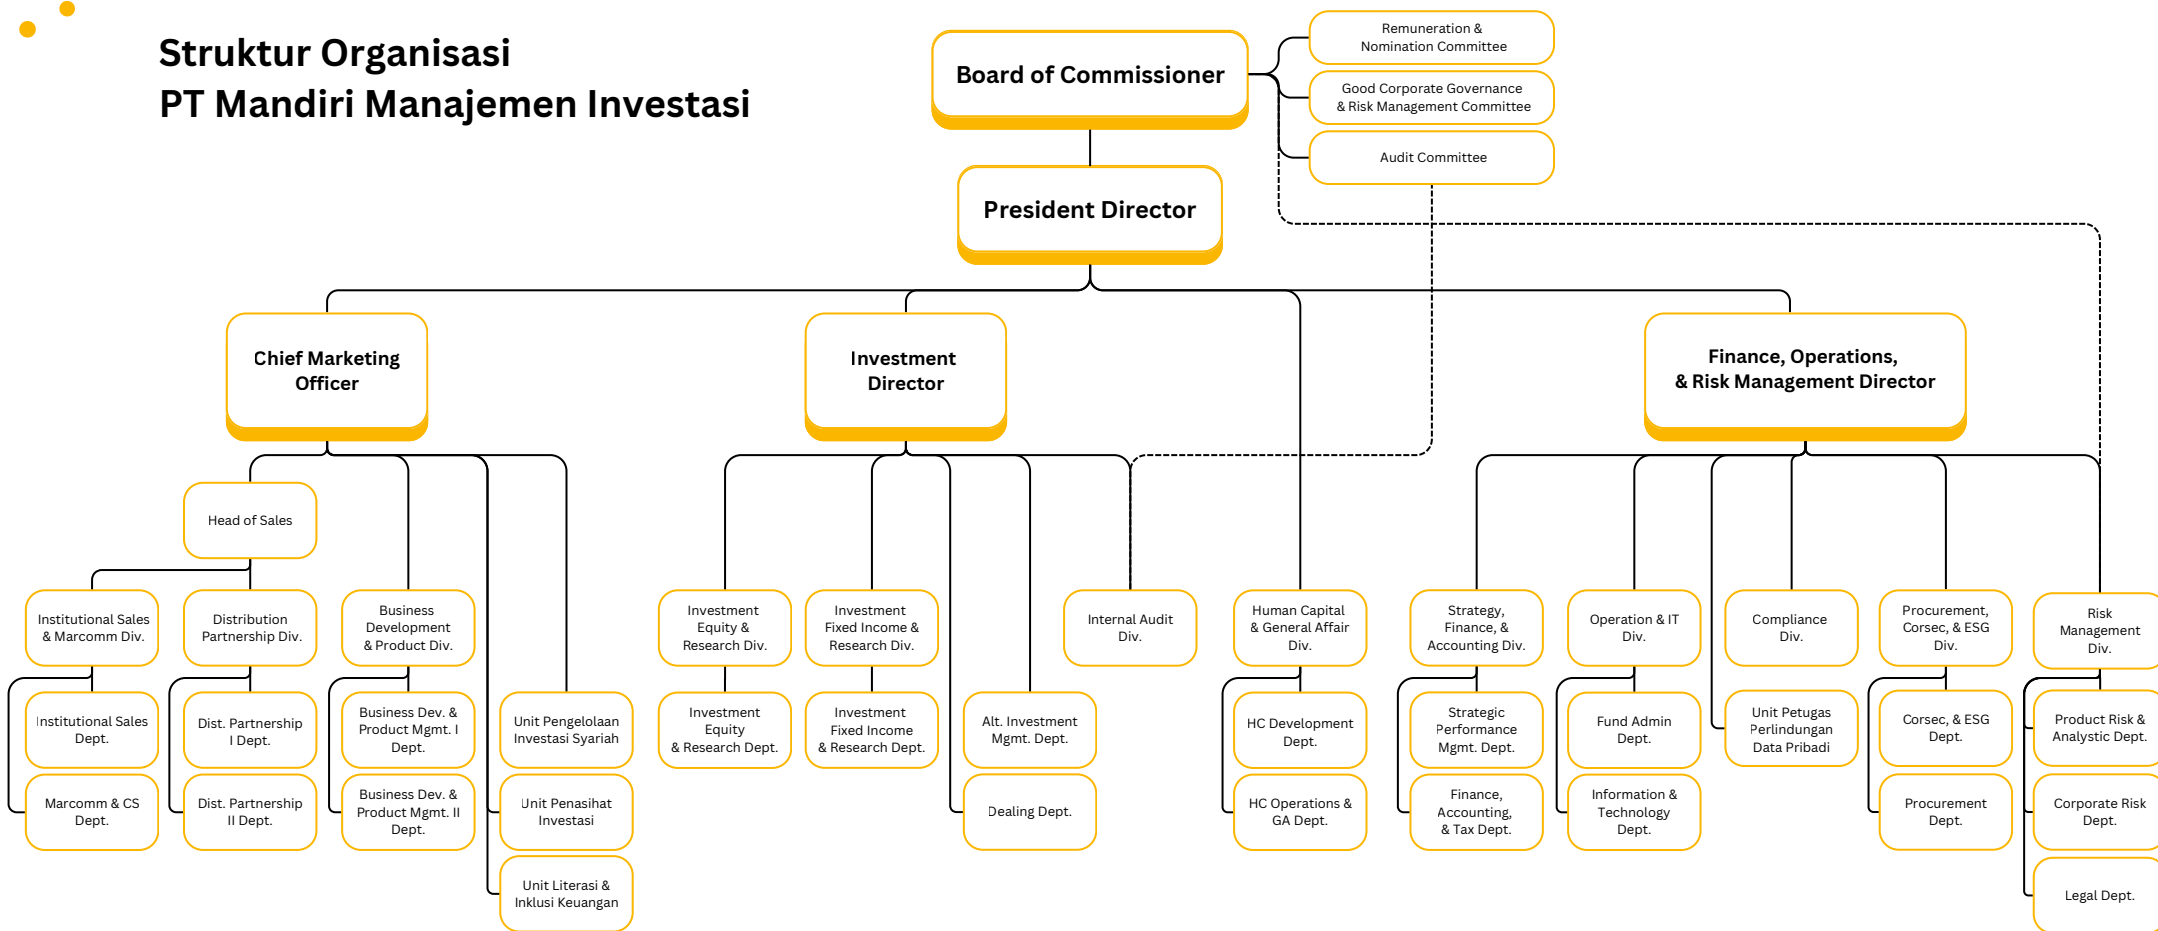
Struktur Organisasi
PT Mandiri Manajemen Investasi

Board of Commissioner

Remuneration & Nomination Committee

Good Corporate Governance & Risk Management Committee

Audit Committee

President Director

Chief Marketing Officer

Investment Director

Finance, Operations, & Risk Management Director

Head of Sales

Institutional Sales & Marcomm Div.

Distribution Partnership Div.

Business Development & Product Div.

Institutional Sales Dept.

Marcomm & CS Dept.

Dist. Partnership I Dept.

Dist. Partnership II Dept.

Business Dev. & Product Mgmt. I Dept.

Business Dev. & Product Mgmt. II Dept.

Unit Pengelolaan Investasi Syariah

Unit Penasihat Investasi

Unit Literasi & Inklusi Keuangan

Investment Equity & Research Div.

Investment Fixed Income & Research Div.

Investment Equity & Research Dept.

Investment Fixed Income & Research Dept.

Alt. Investment Mgmt. Dept.

Dealing Dept.

Internal Audit Div.

Human Capital & General Affair Div.

HC Development Dept.

HC Operations & GA Dept.

Strategy, Finance, & Accounting Div.

Strategic Performance Mgmt. Dept.

Finance, Accounting, & Tax Dept.

Operation & IT Div.

Fund Admin Dept.

Information & Technology Dept.

Compliance Div.

Unit Petugas Perlindungan Data Pribadi

Procurement, Corsec, & ESG Div.

Corsec, & ESG Dept.

Procurement Dept.

Risk Management Div.

Product Risk & Analystic Dept.

Corporate Risk Dept.

Legal Dept.